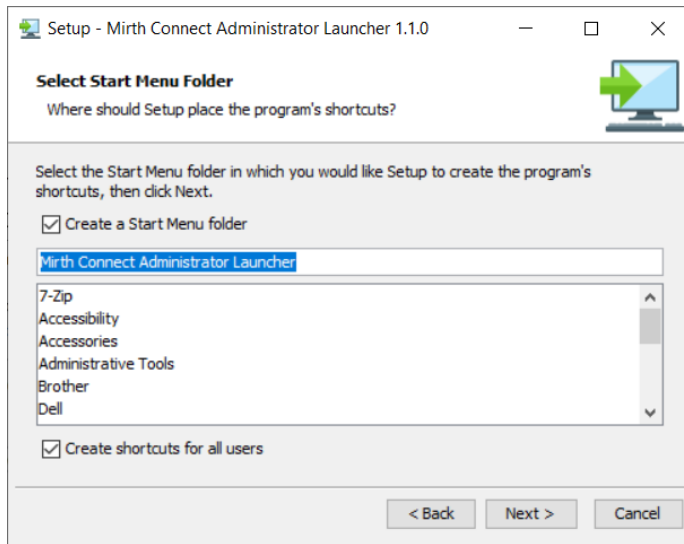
Setup - Mirth Connect Administrator Launcher 1.1.0

**Select Start Menu Folder**

Where should Setup place the program's shortcuts?

Select the Start Menu folder in which you would like Setup to create the program's shortcuts, then click Next.

☑ Create a Start Menu folder

Mirth Connect Administrator Launcher

7-Zip
Accessibility
Accessories
Administrative Tools
Brother
Dell

☑ Create shortcuts for all users

< Back | Next > | Cancel